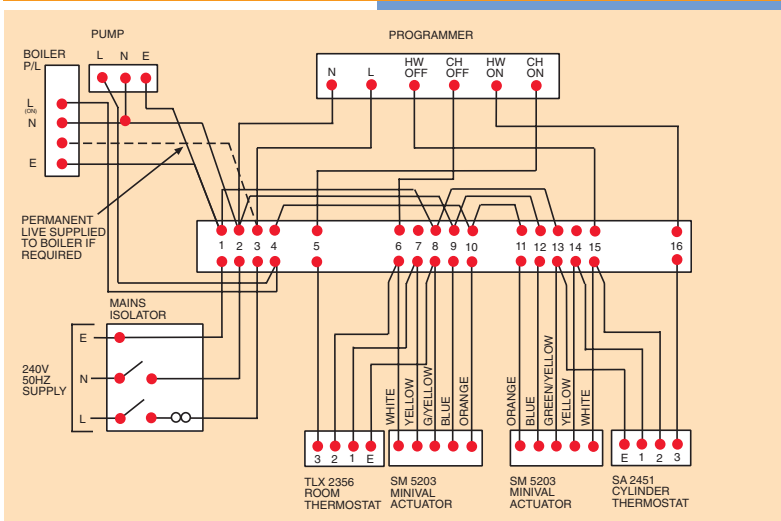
PUMP

L N E

BOILER P/L

L (ON)

N

E

PROGRAMMER

N L HW OFF CH OFF HW ON CH ON

PERMANENT LIVE SUPPLIED TO BOILER IF REQUIRED

1 2 3 4 5 6 7 8 9 10 11 12 13 14 15 16

MAINS ISOLATOR

E

N

L

240V 50HZ SUPPLY

WHITE

YELLOW

G/YELLOW

BLUE

ORANGE

ORANGE

BLUE

GREEN/YELLOW

YELLOW

WHITE

3 2 1 E

E 1 2 3

TLX 2356 ROOM THERMOSTAT

SM 5203 MINIVAL ACTUATOR

SM 5203 MINIVAL ACTUATOR

SA 2451 CYLINDER THERMOSTAT